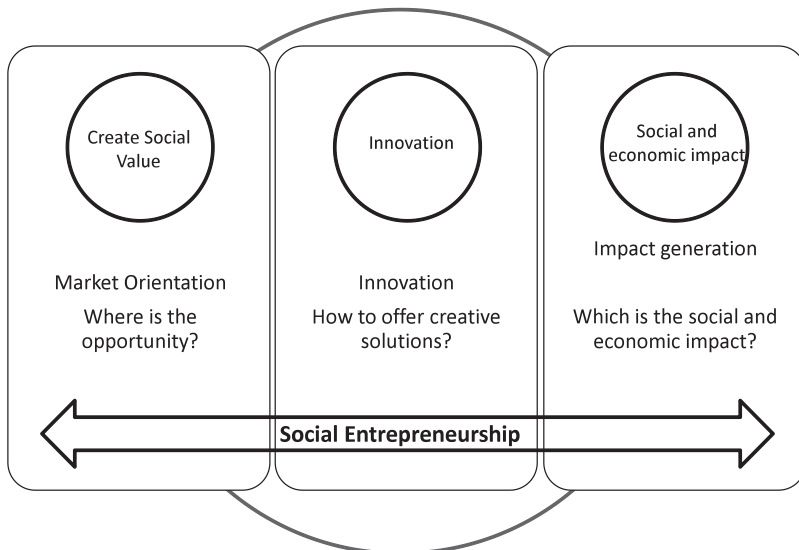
Create Social Value

Market Orientation

Where is the opportunity?

Innovation

Innovation

How to offer creative solutions?

Social and economic impact

Impact generation

Which is the social and economic impact?

Social Entrepreneurship